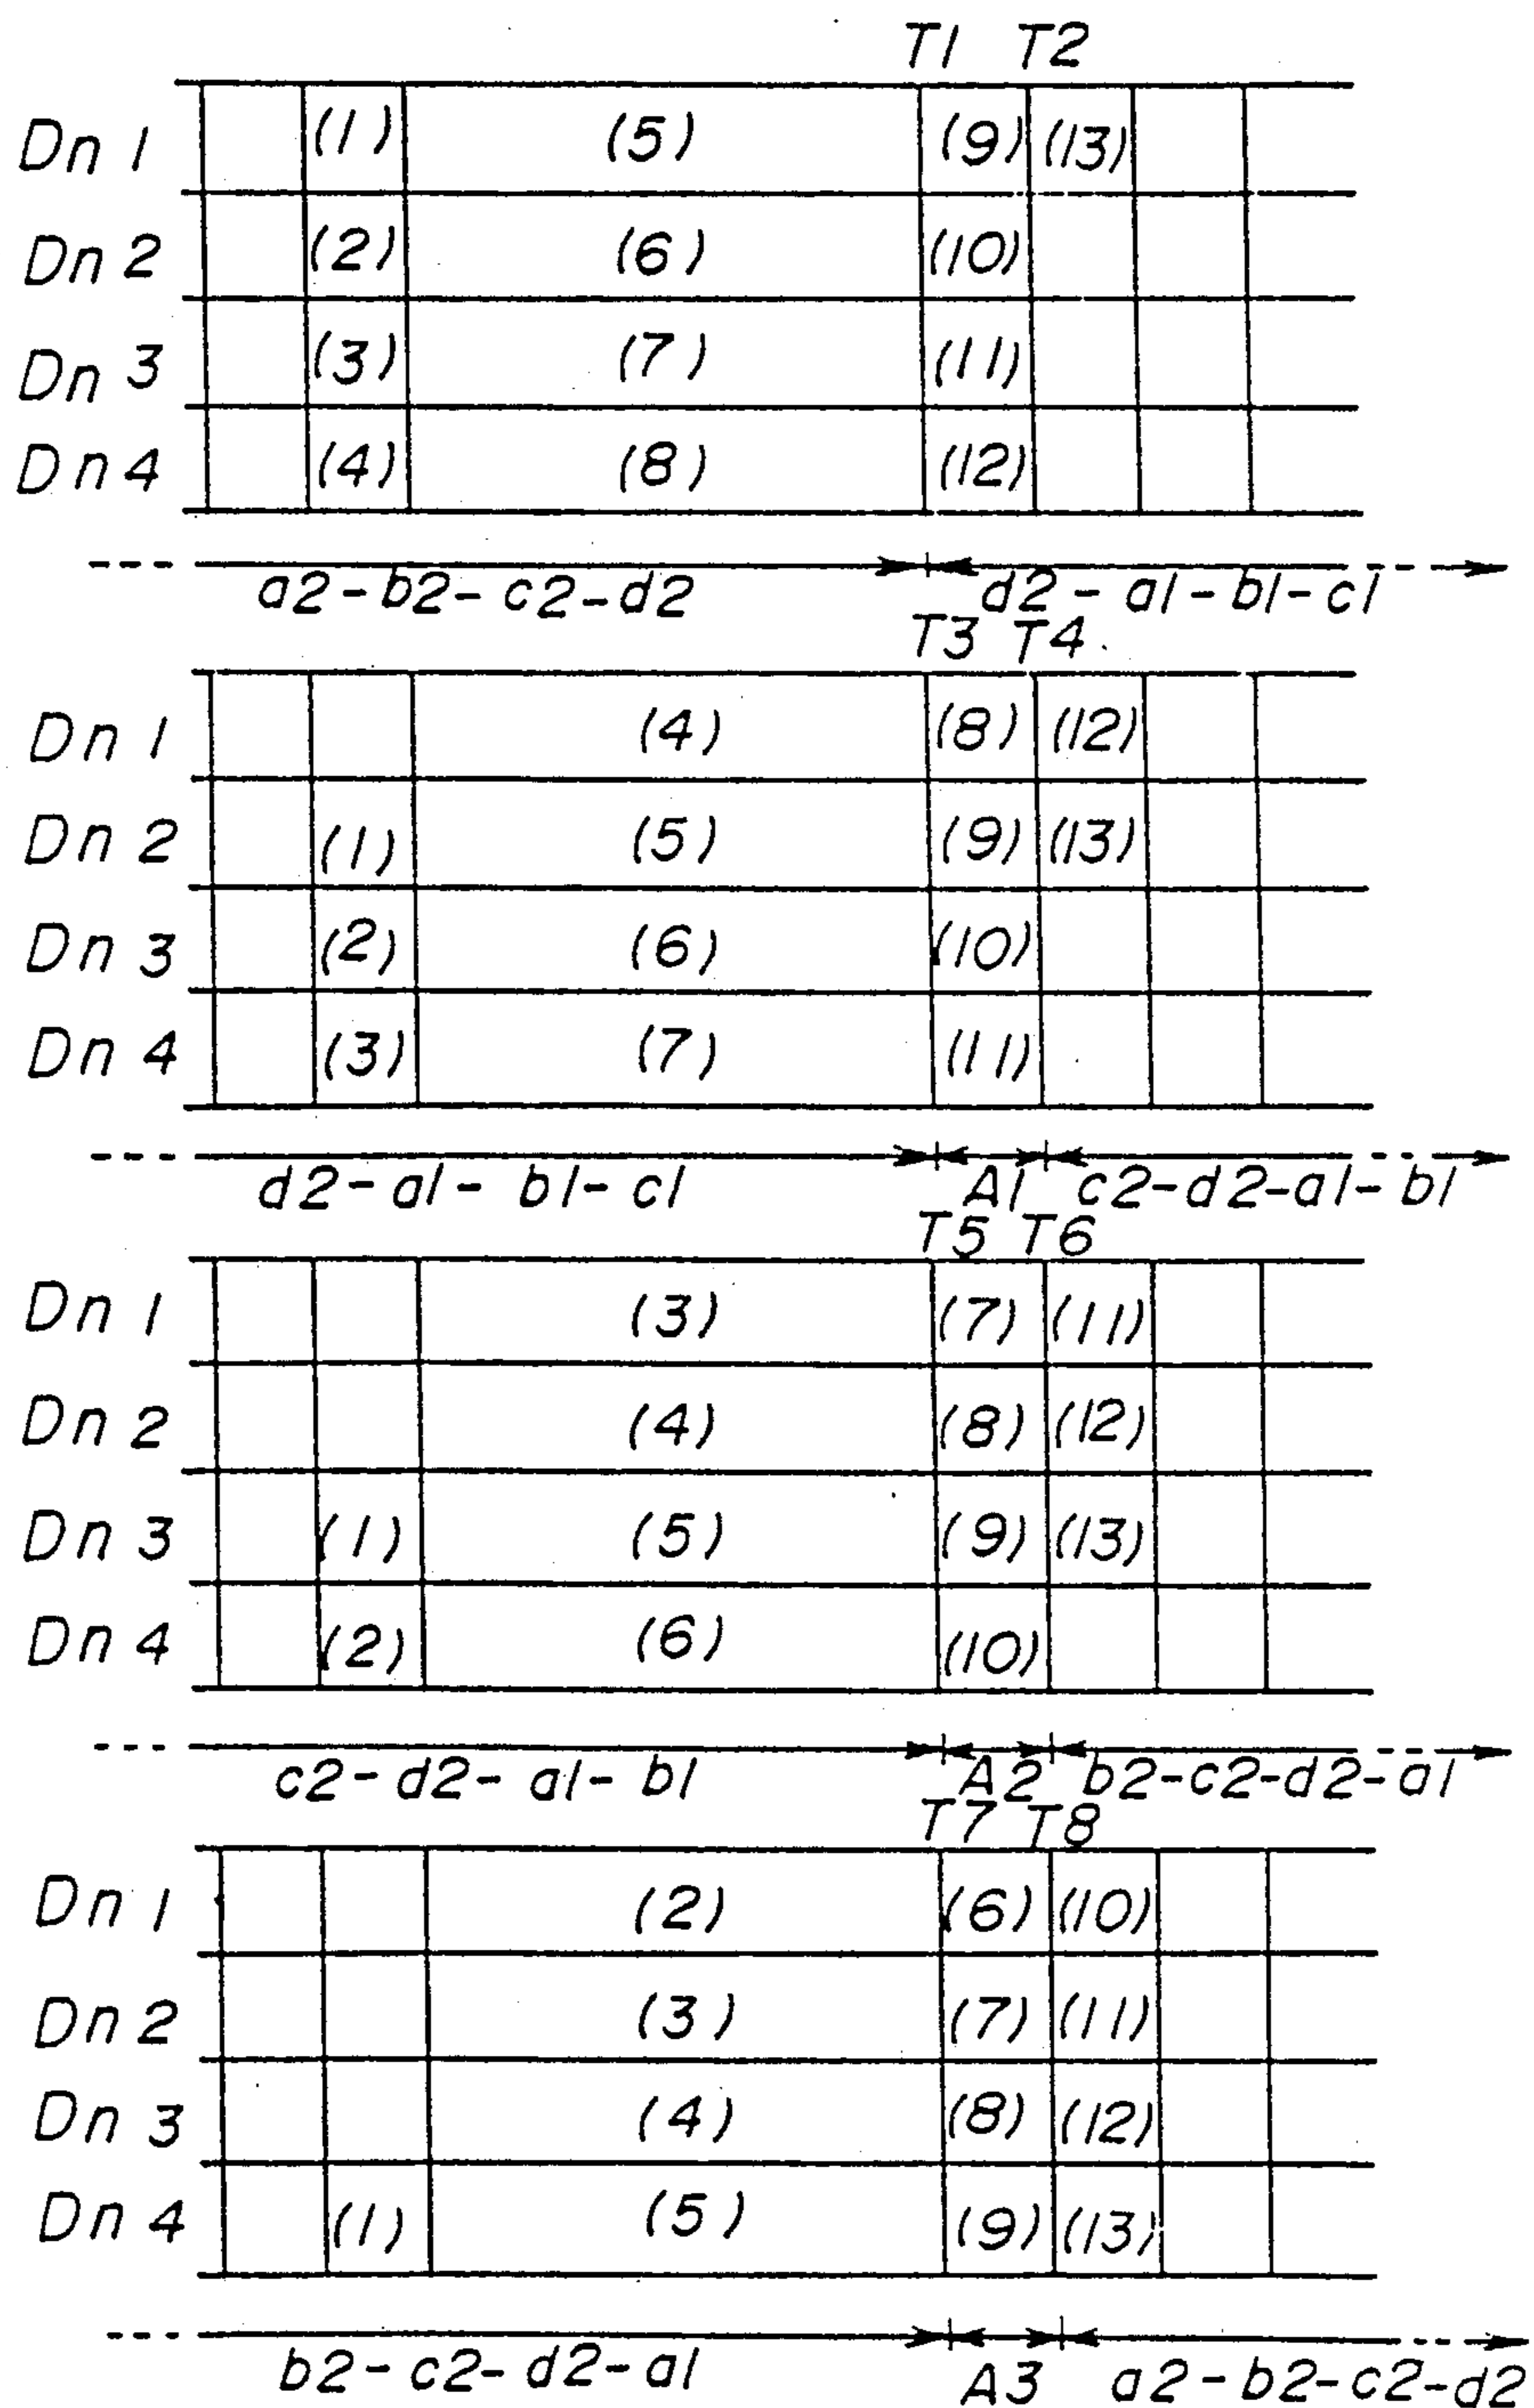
T1 T2

| | | | | | | | |
|---|---|---|---|---|---|---|---|
| Dn 1 | | (1) | (5) | (9) | (13) | | |
| Dn 2 | | (2) | (6) | (10) | | | |
| Dn 3 | | (3) | (7) | (11) | | | |
| Dn 4 | | (4) | (8) | (12) | | | |

a2-b2-c2-d2 d2-a1-b1-c1

T3 T4

| | | | | | | | |
|---|---|---|---|---|---|---|---|
| Dn 1 | | | (4) | (8) | (12) | | |
| Dn 2 | | (1) | (5) | (9) | (13) | | |
| Dn 3 | | (2) | (6) | (10) | | | |
| Dn 4 | | (3) | (7) | (11) | | | |

d2-a1- b1-c1 A1 c2-d2-a1-b1

T5 T6

| | | | | | | | |
|---|---|---|---|---|---|---|---|
| Dn 1 | | | (3) | (7) | (11) | | |
| Dn 2 | | | (4) | (8) | (12) | | |
| Dn 3 | | (1) | (5) | (9) | (13) | | |
| Dn 4 | | (2) | (6) | (10) | | | |

c2-d2- a1- b1 A2 b2-c2-d2-a1

T7 T8

| | | | | | | | |
|---|---|---|---|---|---|---|---|
| Dn 1 | | | (2) | (6) | (10) | | |
| Dn 2 | | | (3) | (7) | (11) | | |
| Dn 3 | | | (4) | (8) | (12) | | |
| Dn 4 | | (1) | (5) | (9) | (13) | | |

b2-c2-d2-a1 A3 a2-b2-c2-d2